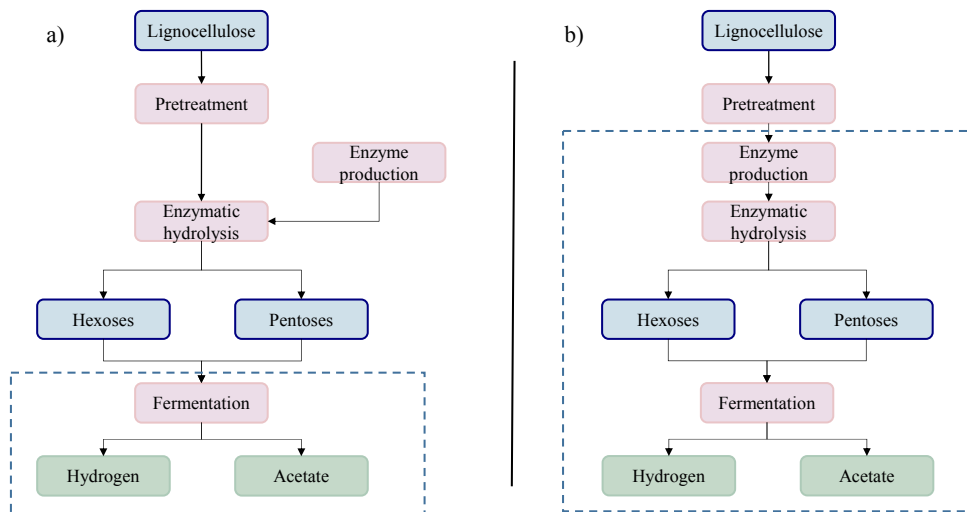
a)

Lignocellulose

Pretreatment

Enzyme production

Enzymatic hydrolysis

Hexoses

Pentoses

Fermentation

Hydrogen

Acetate

b)

Lignocellulose

Pretreatment

Enzyme production

Enzymatic hydrolysis

Hexoses

Pentoses

Fermentation

Hydrogen

Acetate